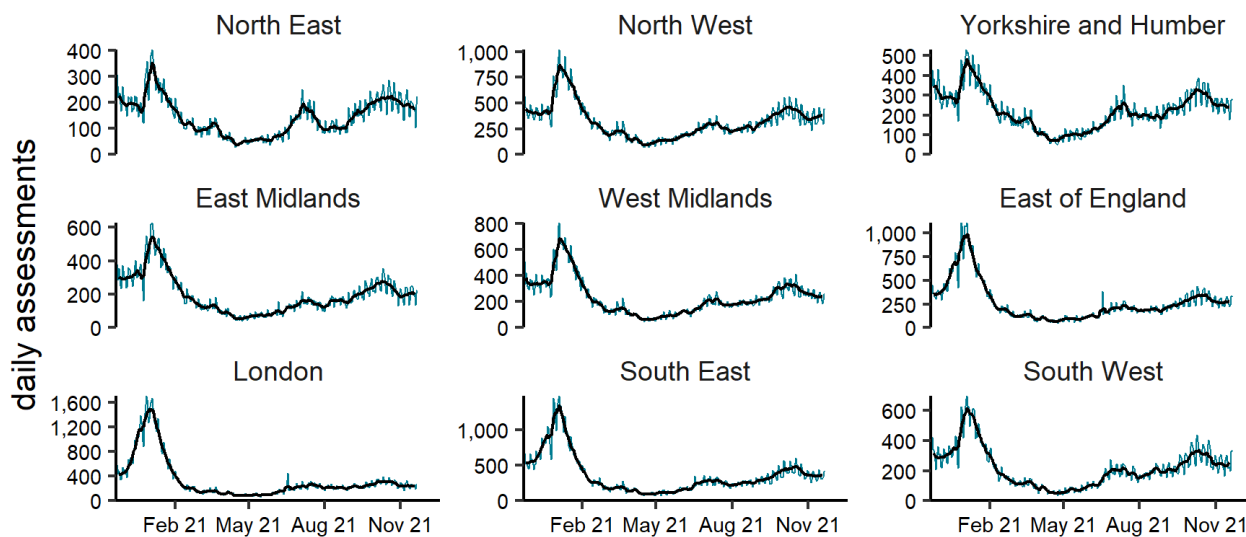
daily assessments

North East
400
300
200
100
0

North West
1,000
750
500
250
0

Yorkshire and Humber
500
400
300
200
100
0

East Midlands
600
400
200
0

West Midlands
800
600
400
200
0

East of England
1,000
750
500
250
0

London
1,600
1,200
800
400
0
Feb 21 May 21 Aug 21 Nov 21

South East
1,000
500
0
Feb 21 May 21 Aug 21 Nov 21

South West
600
400
200
0
Feb 21 May 21 Aug 21 Nov 21